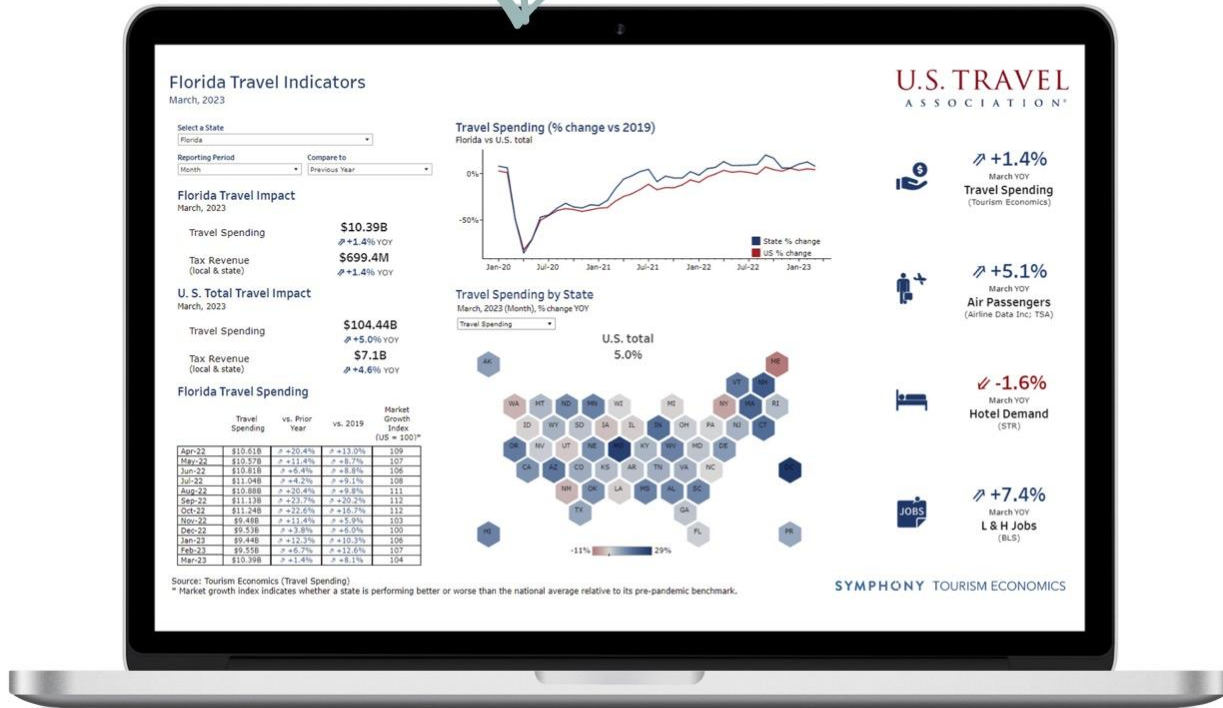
Florida Travel Indicators
March, 2023

Select a State
Florida

Reporting Period
Month

Compare to
Previous Year

Florida Travel Impact
March, 2023

Travel Spending $10.39B ⇗+1.4% YOY

Tax Revenue (local & state) $699.4M ⇗+1.4% YOY

U. S. Total Travel Impact
March, 2023

Travel Spending $104.44B ⇗+5.0% YOY

Tax Revenue (local & state) $7.1B ⇗+4.6% YOY

Florida Travel Spending

| | Travel Spending | vs. Prior Year | vs. 2019 | Market Growth Index (US = 100)* |
|---|---|---|---|---|
| Apr-22 | $10.61B | ⇗ +20.4% | ⇗ +13.0% | 109 |
| May-22 | $10.57B | ⇗ +11.4% | ⇗ +8.7% | 107 |
| Jun-22 | $10.81B | ⇗ +6.4% | ⇗ +8.8% | 106 |
| Jul-22 | $11.04B | ⇗ +4.2% | ⇗ +9.1% | 108 |
| Aug-22 | $10.88B | ⇗ +20.4% | ⇗ +9.8% | 111 |
| Sep-22 | $11.13B | ⇗ +23.7% | ⇗ +20.2% | 112 |
| Oct-22 | $11.24B | ⇗ +22.6% | ⇗ +16.7% | 112 |
| Nov-22 | $9.48B | ⇗ +11.4% | ⇗ +5.9% | 103 |
| Dec-22 | $9.53B | ⇗ +3.8% | ⇗ +6.0% | 100 |
| Jan-23 | $9.44B | ⇗ +12.3% | ⇗ +10.3% | 106 |
| Feb-23 | $9.55B | ⇗ +6.7% | ⇗ +12.6% | 107 |
| Mar-23 | $10.39B | ⇗ +1.4% | ⇗ +8.1% | 104 |

Travel Spending (% change vs 2019)
Florida vs U.S. total
0%
-50%
Jan-20 Jul-20 Jan-21 Jul-21 Jan-22 Jul-22 Jan-23
State % change
US % change

Travel Spending by State
March, 2023 (Month), % change YOY
Travel Spending
U.S. total
5.0%
AK ME VT NH WA MT ND MN WI MI NY MA RI ID WY SD IA IL IN OH PA NJ CT OR NV UT NE MO KY WV MD DE CA AZ CO KS AR TN VA NC DC NM OK LA MS AL SC TX GA FL HI PR
-11% 29%

Source: Tourism Economics (Travel Spending)
* Market growth index indicates whether a state is performing better or worse than the national average relative to its pre-pandemic benchmark.

U.S. TRAVEL ASSOCIATION®

⇗ +1.4%
March YOY
Travel Spending
(Tourism Economics)

⇗ +5.1%
March YOY
Air Passengers
(Airline Data Inc; TSA)

⇙ -1.6%
March YOY
Hotel Demand
(STR)

JOBS
⇗ +7.4%
March YOY
L & H Jobs
(BLS)

SYMPHONY TOURISM ECONOMICS